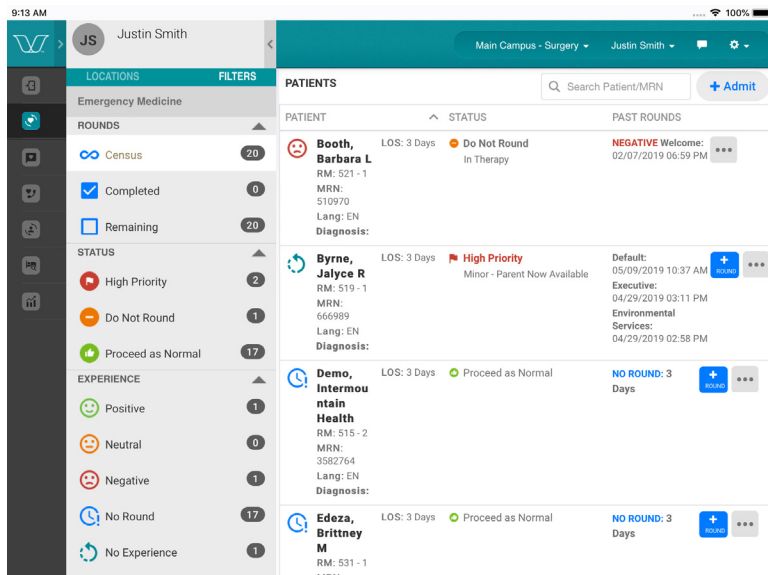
9:13 AM
100%

JS Justin Smith

Main Campus - Surgery ▾ Justin Smith ▾

LOCATIONS FILTERS

Emergency Medicine

ROUNDS

Census 20

Completed 0

Remaining 20

STATUS

High Priority 2

Do Not Round 1

Proceed as Normal 17

EXPERIENCE

Positive 1

Neutral 0

Negative 1

No Round 17

No Experience 1

PATIENTS

Search Patient/MRN

+ Admit

| PATIENT | STATUS | PAST ROUNDS |
|---|---|---|
| Booth, Barbara L RM: 521 - 1 MRN: 510970 Lang: EN Diagnosis: LOS: 3 Days | Do Not Round In Therapy | NEGATIVE Welcome: 02/07/2019 06:59 PM |
| Byrne, Jalyce R RM: 519 - 1 MRN: 666989 Lang: EN Diagnosis: LOS: 3 Days | High Priority Minor - Parent Now Available | Default: 05/09/2019 10:37 AM Executive: 04/29/2019 03:11 PM Environmental Services: 04/29/2019 02:58 PM + ROUND |
| Demo, Intermountain Health RM: 515 - 2 MRN: 3582764 Lang: EN Diagnosis: LOS: 3 Days | Proceed as Normal | NO ROUND: 3 Days + ROUND |
| Edeza, Brittney M RM: 531 - 1 LOS: 3 Days | Proceed as Normal | NO ROUND: 3 Days + ROUND |